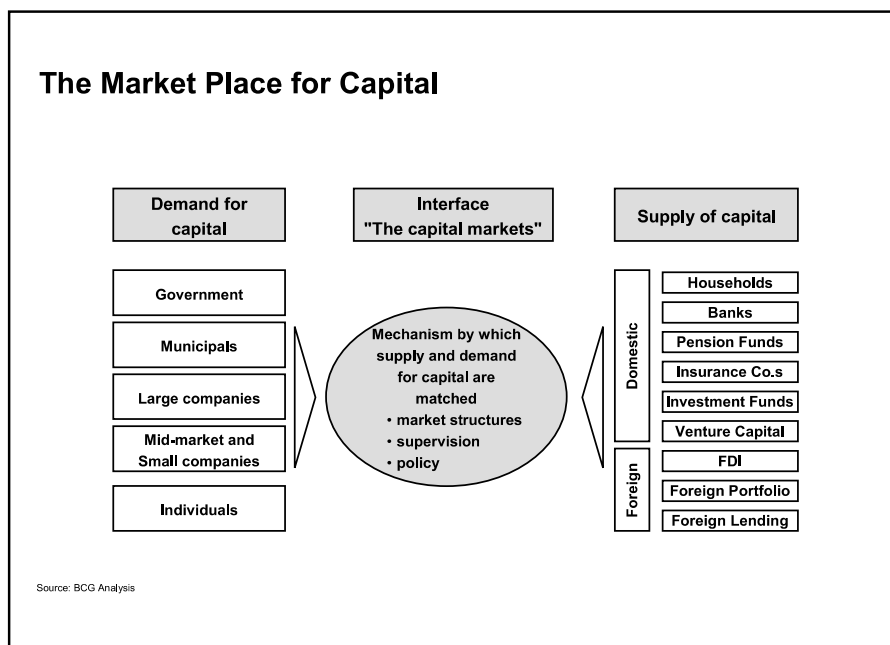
The Market Place for Capital

Demand for capital

Interface "The capital markets"

Supply of capital

Government

Municipals

Large companies

Mid-market and Small companies

Individuals

Mechanism by which supply and demand for capital are matched
• market structures
• supervision
• policy

Domestic

Households

Banks

Pension Funds

Insurance Co.s

Investment Funds

Venture Capital

Foreign

FDI

Foreign Portfolio

Foreign Lending

Source: BCG Analysis